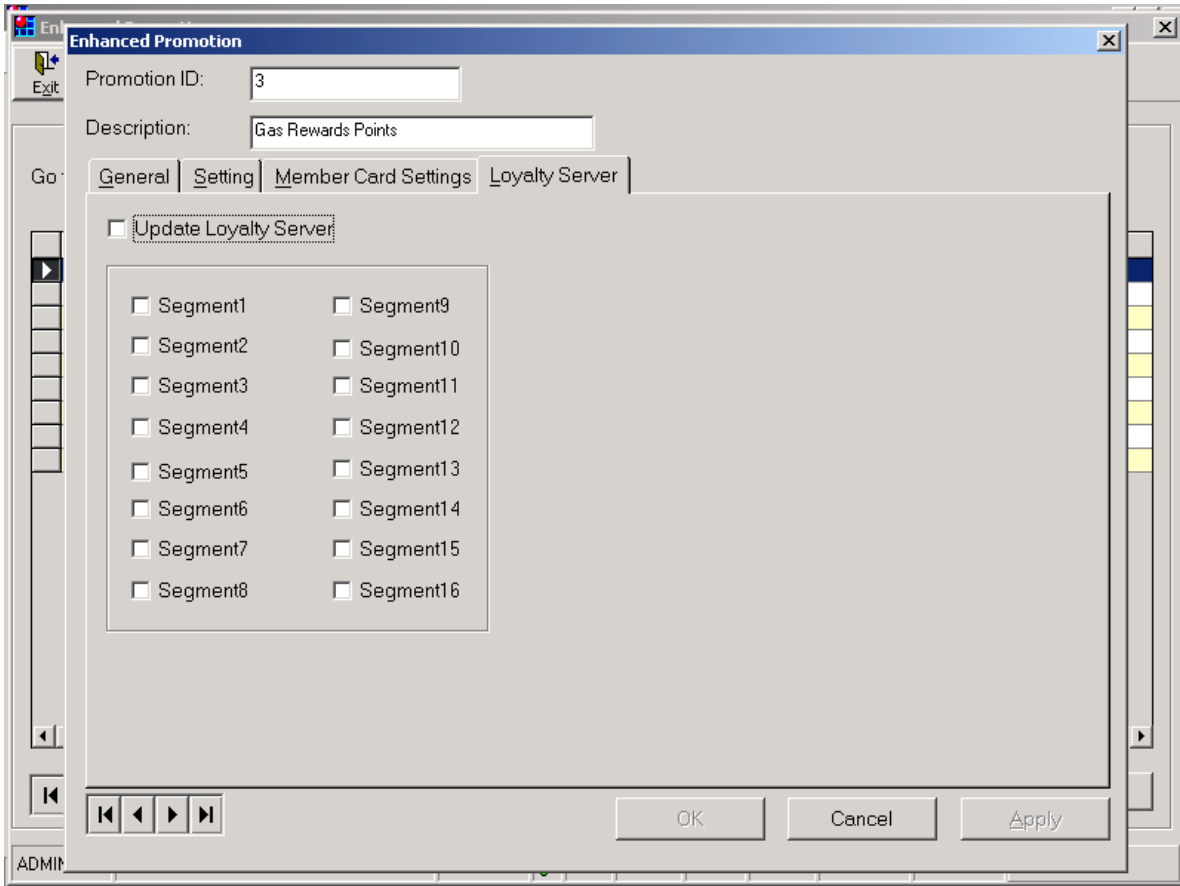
Enh

Exit

Go

ADMIN

Enhanced Promotion

Promotion ID: 3

Description: Gas Rewards Points

General | Setting | Member Card Settings | Loyalty Server

Update Loyalty Server

Segment1
Segment2
Segment3
Segment4
Segment5
Segment6
Segment7
Segment8

Segment9
Segment10
Segment11
Segment12
Segment13
Segment14
Segment15
Segment16

OK
Cancel
Apply